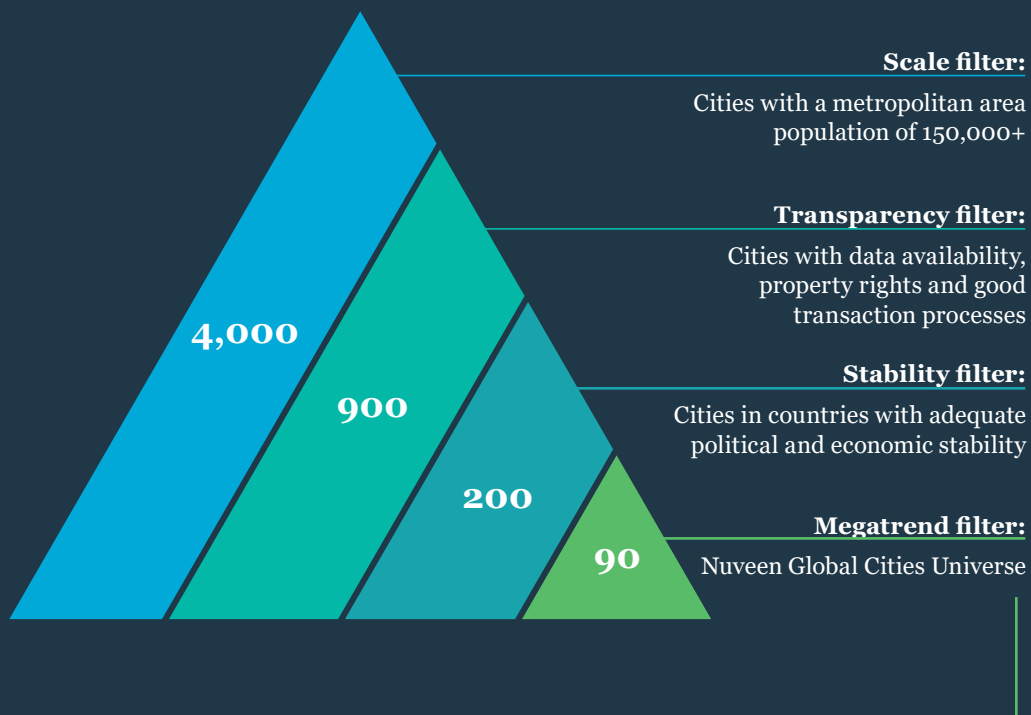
4,000

900

200

90

**Scale filter:**

Cities with a metropolitan area population of 150,000+

**Transparency filter:**

Cities with data availability, property rights and good transaction processes

**Stability filter:**

Cities in countries with adequate political and economic stability

**Megatrend filter:**

Nuveen Global Cities Universe